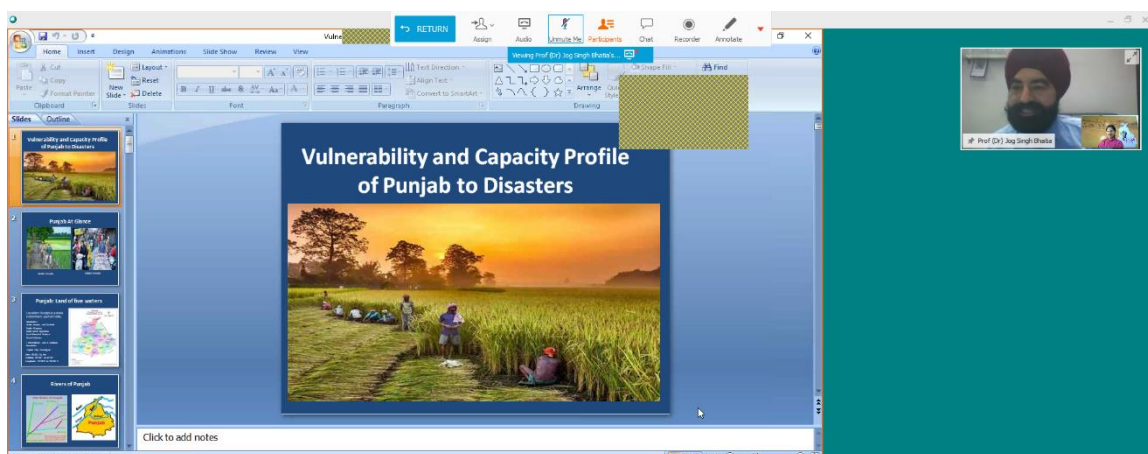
RETURN
Assign
Audio
Unmute Me
Participants
Chat
Recorder
Annotate

Vulne

Viewing Prof (Dr) Jog Singh Bhatia's...

Home Insert Design Animations Slide Show Review View

Cut
Copy
Paste
Format Painter
Clipboard
New Slide
Layout
Reset
Delete
Slides
Font
Text Direction
Align Text
Convert to SmartArt
Paragraph
Arrange
Quick Styles
Shape Fill
Find
Drawing

Slides Outline

1
Vulnerability and Capacity Profile of Punjab to Disasters

2
Punjab At Glance

3
Punjab: Land of five waters

4
Rivers of Punjab

Vulnerability and Capacity Profile of Punjab to Disasters

Click to add notes

Prof (Dr) Jog Singh Bhatia